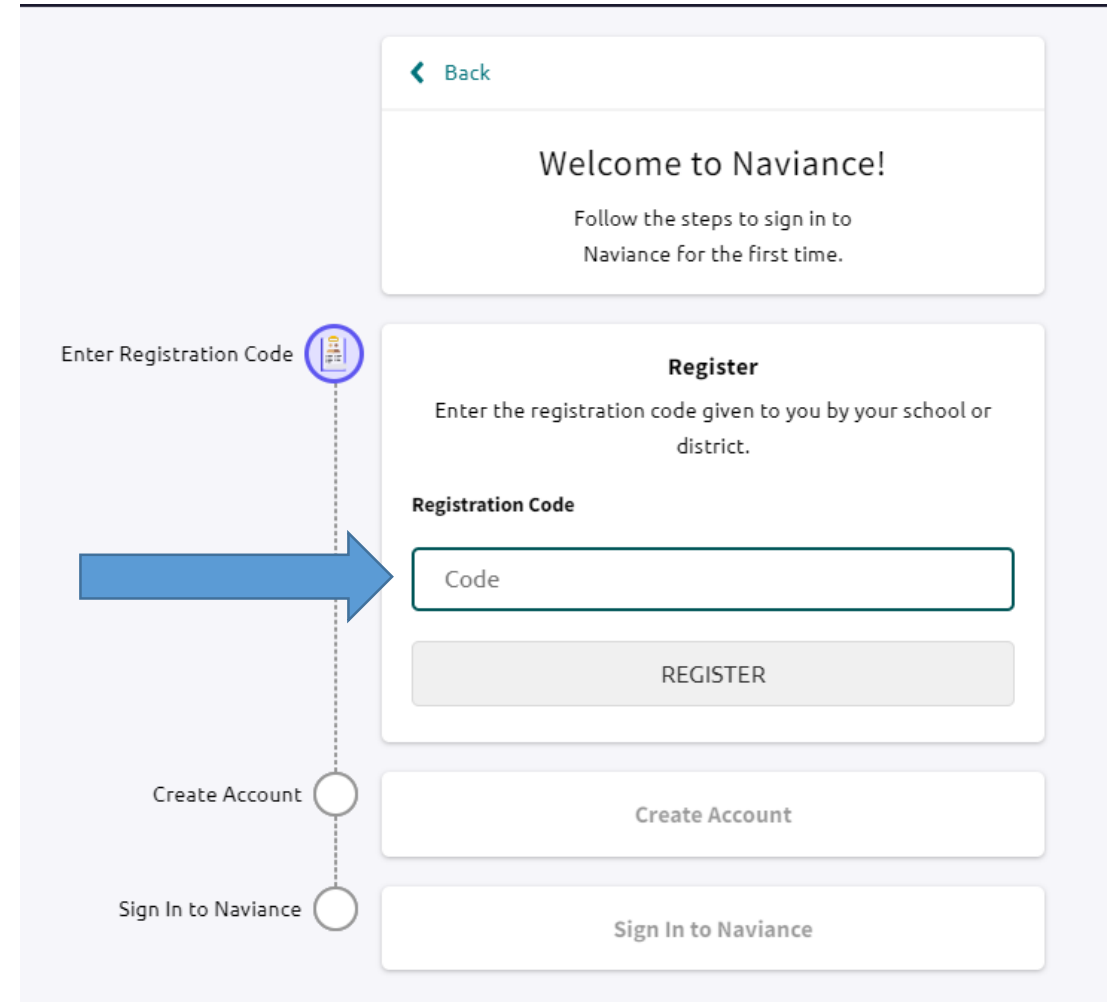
Back

Welcome to Naviance!

Follow the steps to sign in to Naviance for the first time.

Enter Registration Code

Register

Enter the registration code given to you by your school or district.

Registration Code

Code

REGISTER

Create Account

Create Account

Sign In to Naviance

Sign In to Naviance